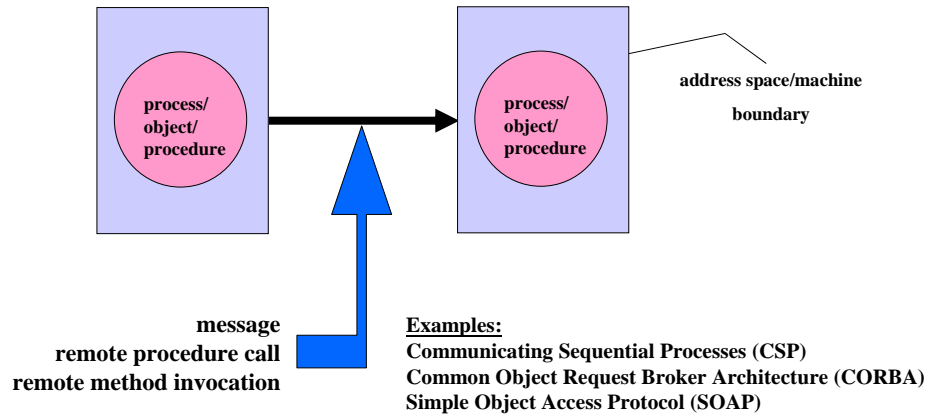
process/
object/
procedure

process/
object/
procedure

address space/machine
boundary

message
remote procedure call
remote method invocation

Examples:
Communicating Sequential Processes (CSP)
Common Object Request Broker Architecture (CORBA)
Simple Object Access Protocol (SOAP)